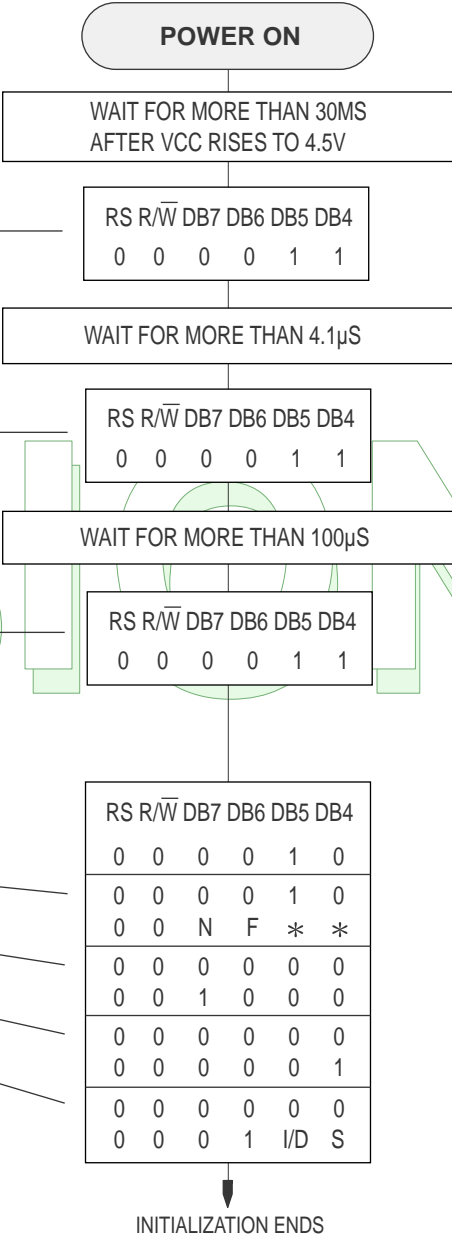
POWER ON

WAIT FOR MORE THAN 30MS
AFTER VCC RISES TO 4.5V

RS R/$\overline{W}$ DB7 DB6 DB5 DB4
0 0 0 0 1 1

WAIT FOR MORE THAN 4.1μS

RS R/$\overline{W}$ DB7 DB6 DB5 DB4
0 0 0 0 1 1

WAIT FOR MORE THAN 100μS

RS R/$\overline{W}$ DB7 DB6 DB5 DB4
0 0 0 0 1 1

| RS | R/$\overline{W}$ | DB7 | DB6 | DB5 | DB4 |
|---|---|---|---|---|---|
| 0 | 0 | 0 | 0 | 1 | 0 |
| 0 | 0 | 0 | 0 | 1 | 0 |
| 0 | 0 | N | F | $*$ | $*$ |
| 0 | 0 | 0 | 0 | 0 | 0 |
| 0 | 0 | 1 | 0 | 0 | 0 |
| 0 | 0 | 0 | 0 | 0 | 0 |
| 0 | 0 | 0 | 0 | 0 | 1 |
| 0 | 0 | 0 | 0 | 0 | 0 |
| 0 | 0 | 0 | 1 | I/D | S |

INITIALIZATION ENDS